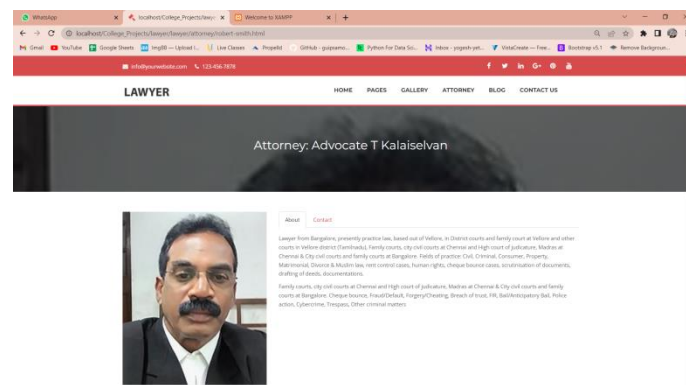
WhatsApp
localhost/College_Projects/lawy
Welcome to XAMPP
localhost/College_Projects/lawyer/lawyer/attorney/robert-smith.html
Gmail YouTube Google Sheets ImgBB — Upload I... Live Classes Propeld GitHub - guipsamo... Python For Data Sc... Inbox - yogesh-yel... VistaCreate — Free... Bootstrap v5.1 Remove Backgroun...

info@yourwebsite.com 123-456-7878

LAWYER

HOME PAGES GALLERY ATTORNEY BLOG CONTACT US

Attorney: Advocate T Kalaiselvan

About Contact

Lawyer from Bangalore, presently practice law, based out of Vellore, in District courts and family court at Vellore and other courts in Vellore district (Tamilnadu), Family courts, city civil courts at Chennai and High court of judicature, Madras at Chennai & City civil courts and family courts at Bangalore. Fields of practice Civil, Criminal, Consumer, Property, Matrimonial, Divorce & Muslim law, rent control cases, human rights, cheque bounce cases, scrutinisation of documents, drafting of deeds, documentations.

Family courts, city civil courts at Chennai and High court of judicature, Madras at Chennai & City civil courts and family courts at Bangalore. Cheque bounce, Fraud/Default, Forgery/Cheating, Breach of trust, FIR, Bail/Anticipatory Bail, Police action, Cybercrime, Trespass, Other criminal matters.